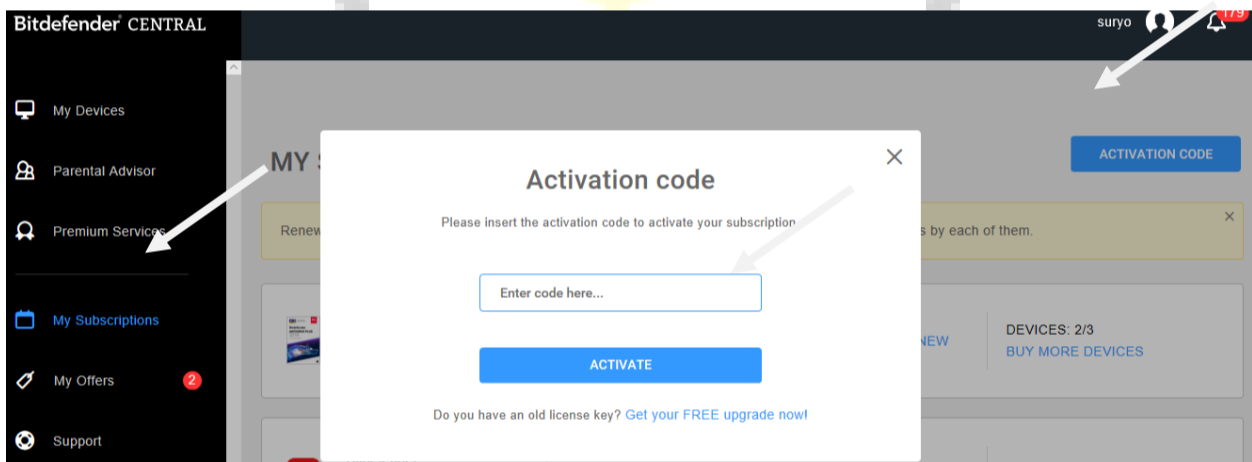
Bitdefender CENTRAL

suryo 179

My Devices

Parental Advisor

Premium Services

My Subscriptions

My Offers 2

Support

MY S

ACTIVATION CODE

Renew

s by each of them.

NEW

DEVICES: 2/3
BUY MORE DEVICES

Activation code

Please insert the activation code to activate your subscription

Enter code here...

ACTIVATE

Do you have an old license key? Get your FREE upgrade now!